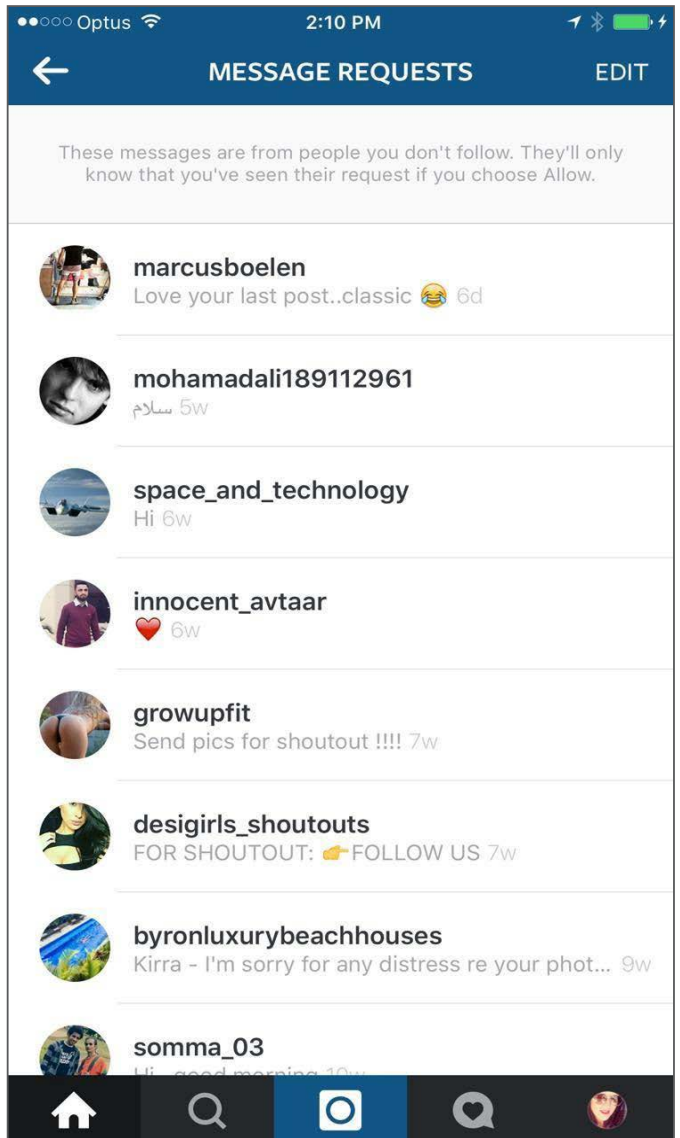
●●○○○ Optus 2:10 PM

MESSAGE REQUESTS EDIT

These messages are from people you don't follow. They'll only know that you've seen their request if you choose Allow.

marcusboelen
Love your last post..classic 😂 6d

mohamadali189112961
سلام 5w

space_and_technology
Hi 6w

innocent_avtaar
❤️ 6w

growupfit
Send pics for shoutout !!!! 7w

desigirls_shoutouts
FOR SHOUTOUT: 👉FOLLOW US 7w

byronluxurybeachhouses
Kirra - I'm sorry for any distress re your phot... 9w

somma_03
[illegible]